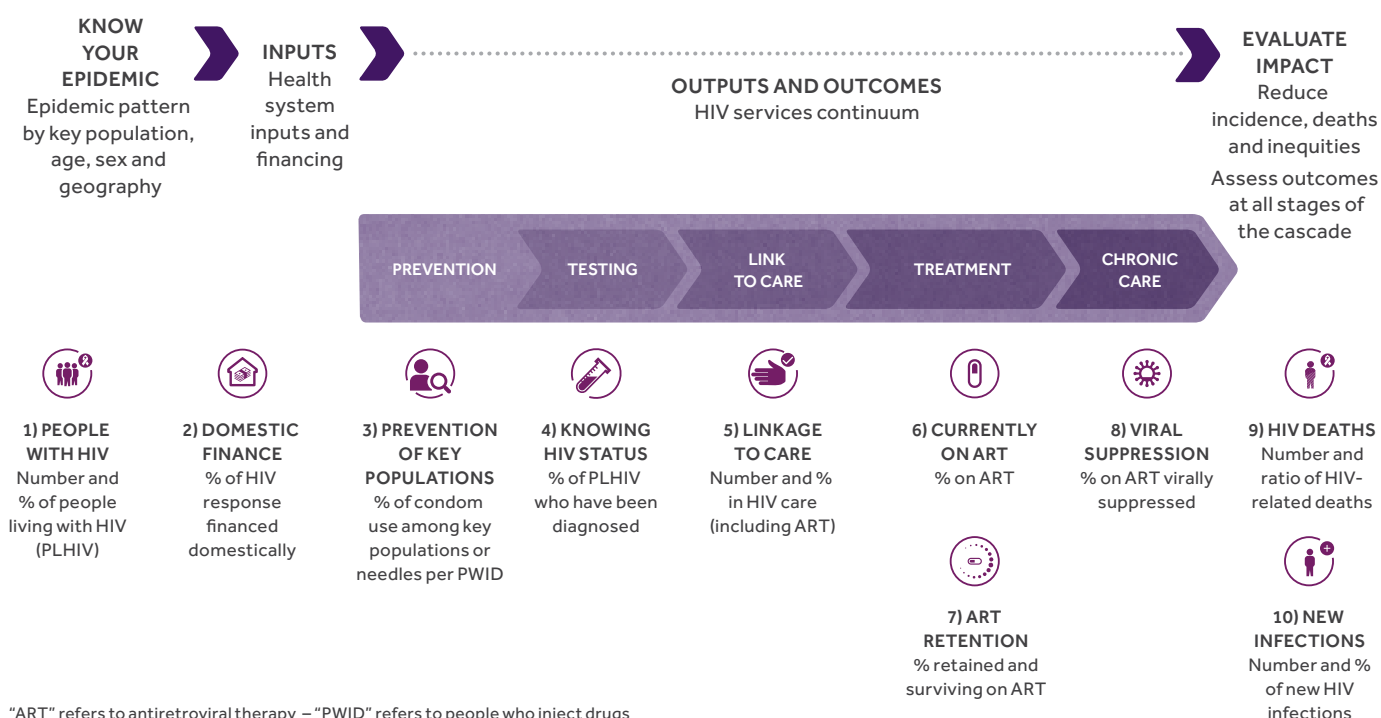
KNOW YOUR EPIDEMIC
Epidemic pattern by key population, age, sex and geography

INPUTS
Health system inputs and financing

OUTPUTS AND OUTCOMES
HIV services continuum

EVALUATE IMPACT
Reduce incidence, deaths and inequities
Assess outcomes at all stages of the cascade

PREVENTION
TESTING
LINK TO CARE
TREATMENT
CHRONIC CARE

1) PEOPLE WITH HIV
Number and % of people living with HIV (PLHIV)

2) DOMESTIC FINANCE
% of HIV response financed domestically

3) PREVENTION OF KEY POPULATIONS
% of condom use among key populations or needles per PWID

4) KNOWING HIV STATUS
% of PLHIV who have been diagnosed

5) LINKAGE TO CARE
Number and % in HIV care (including ART)

6) CURRENTLY ON ART
% on ART

7) ART RETENTION
% retained and surviving on ART

8) VIRAL SUPPRESSION
% on ART virally suppressed

9) HIV DEATHS
Number and ratio of HIV-related deaths

10) NEW INFECTIONS
Number and % of new HIV infections

"ART" refers to antiretroviral therapy – "PWID" refers to people who inject drugs